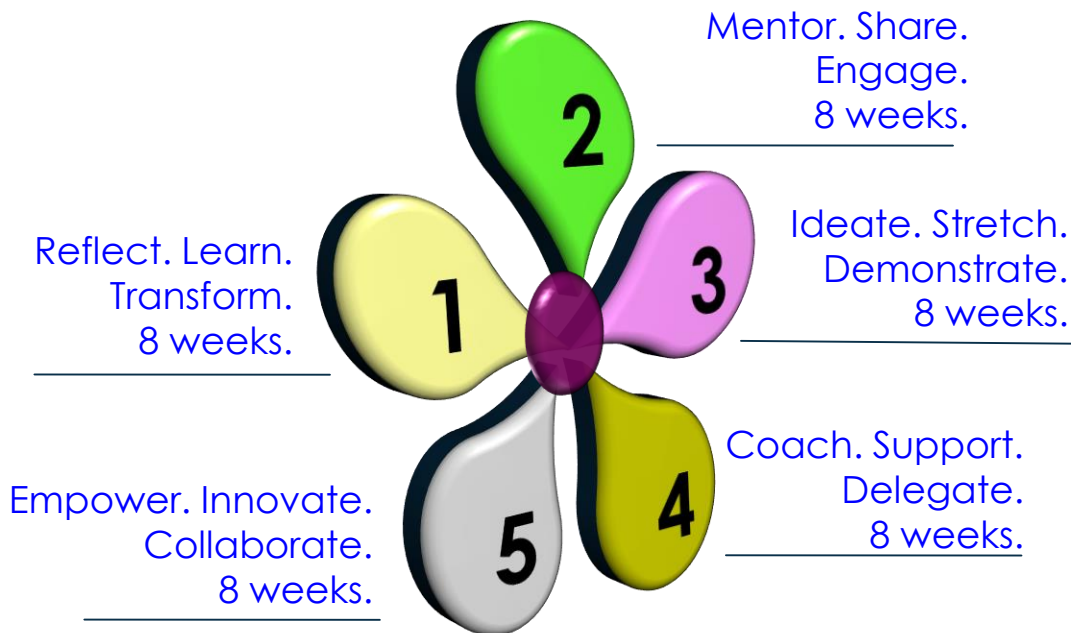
Mentor. Share.
Engage.
8 weeks.

2

Reflect. Learn.
Transform.
8 weeks.

1

Ideate. Stretch.
Demonstrate.
8 weeks.

3

Coach. Support.
Delegate.
8 weeks.

4

Empower. Innovate.
Collaborate.
8 weeks.

5